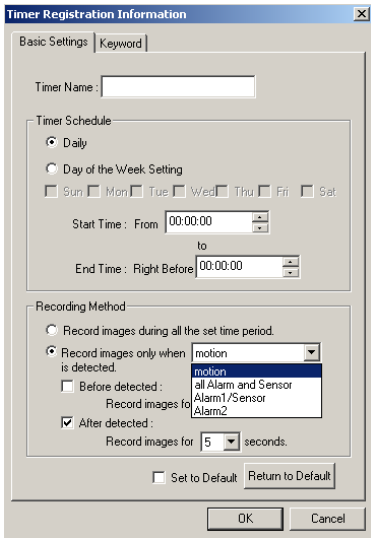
Timer Registration Information

Basic Settings | Keyword

Timer Name :

Timer Schedule

Daily

Day of the Week Setting

Sun Mon Tue Wed Thu Fri Sat

Start Time : From 00:00:00

to

End Time : Right Before 00:00:00

Recording Method

Record images during all the set time period.

Record images only when is detected. motion

motion
all Alarm and Sensor
Alarm1/Sensor
Alarm2

Before detected :

Record images for

After detected :

Record images for 5 seconds.

Set to Default Return to Default

OK Cancel